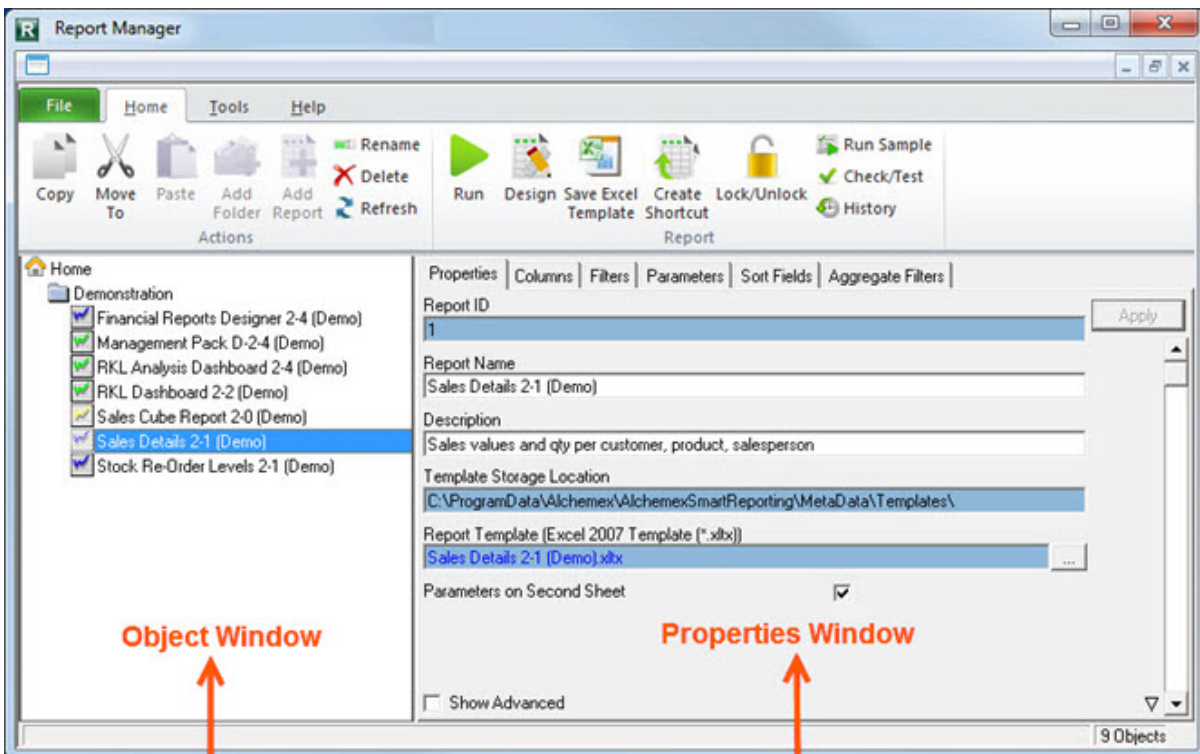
Report Manager

File
Home
Tools
Help

Copy
Move To
Paste
Add Folder
Add Report
Rename
Delete
Refresh
Actions

Run
Design
Save Excel Template
Create Shortcut
Lock/Unlock
Run Sample
Check/Test
History
Report

Home
Demonstration
Financial Reports Designer 2-4 (Demo)
Management Pack D-2-4 (Demo)
RKL Analysis Dashboard 2-4 (Demo)
RKL Dashboard 2-2 (Demo)
Sales Cube Report 2-0 (Demo)
Sales Details 2-1 (Demo)
Stock Re-Order Levels 2-1 (Demo)

Properties | Columns | Filters | Parameters | Sort Fields | Aggregate Filters

Report ID
1
Apply

Report Name
Sales Details 2-1 (Demo)

Description
Sales values and qty per customer, product, salesperson

Template Storage Location
C:\ProgramData\Alchemex\AlchemexSmartReporting\MetaData\Templates\

Report Template (Excel 2007 Template (*.xltx))
Sales Details 2-1 (Demo).xltx
...

Parameters on Second Sheet

Object Window

Properties Window

Show Advanced

9 Objects